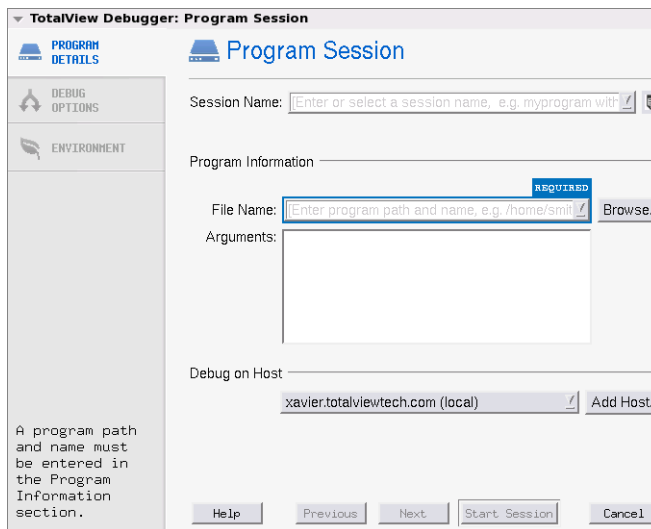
TotalView Debugger: Program Session

PROGRAM DETAILS

DEBUG OPTIONS

ENVIRONMENT

Program Session

Session Name: [Enter or select a session name, e.g. myprogram with

Program Information

REQUIRED

File Name: [Enter program path and name, e.g. /home/smit

Browse

Arguments:

Debug on Host

xavier.totalviewtech.com (local)

Add Host

A program path and name must be entered in the Program Information section.

Help

Previous

Next

Start Session

Cancel